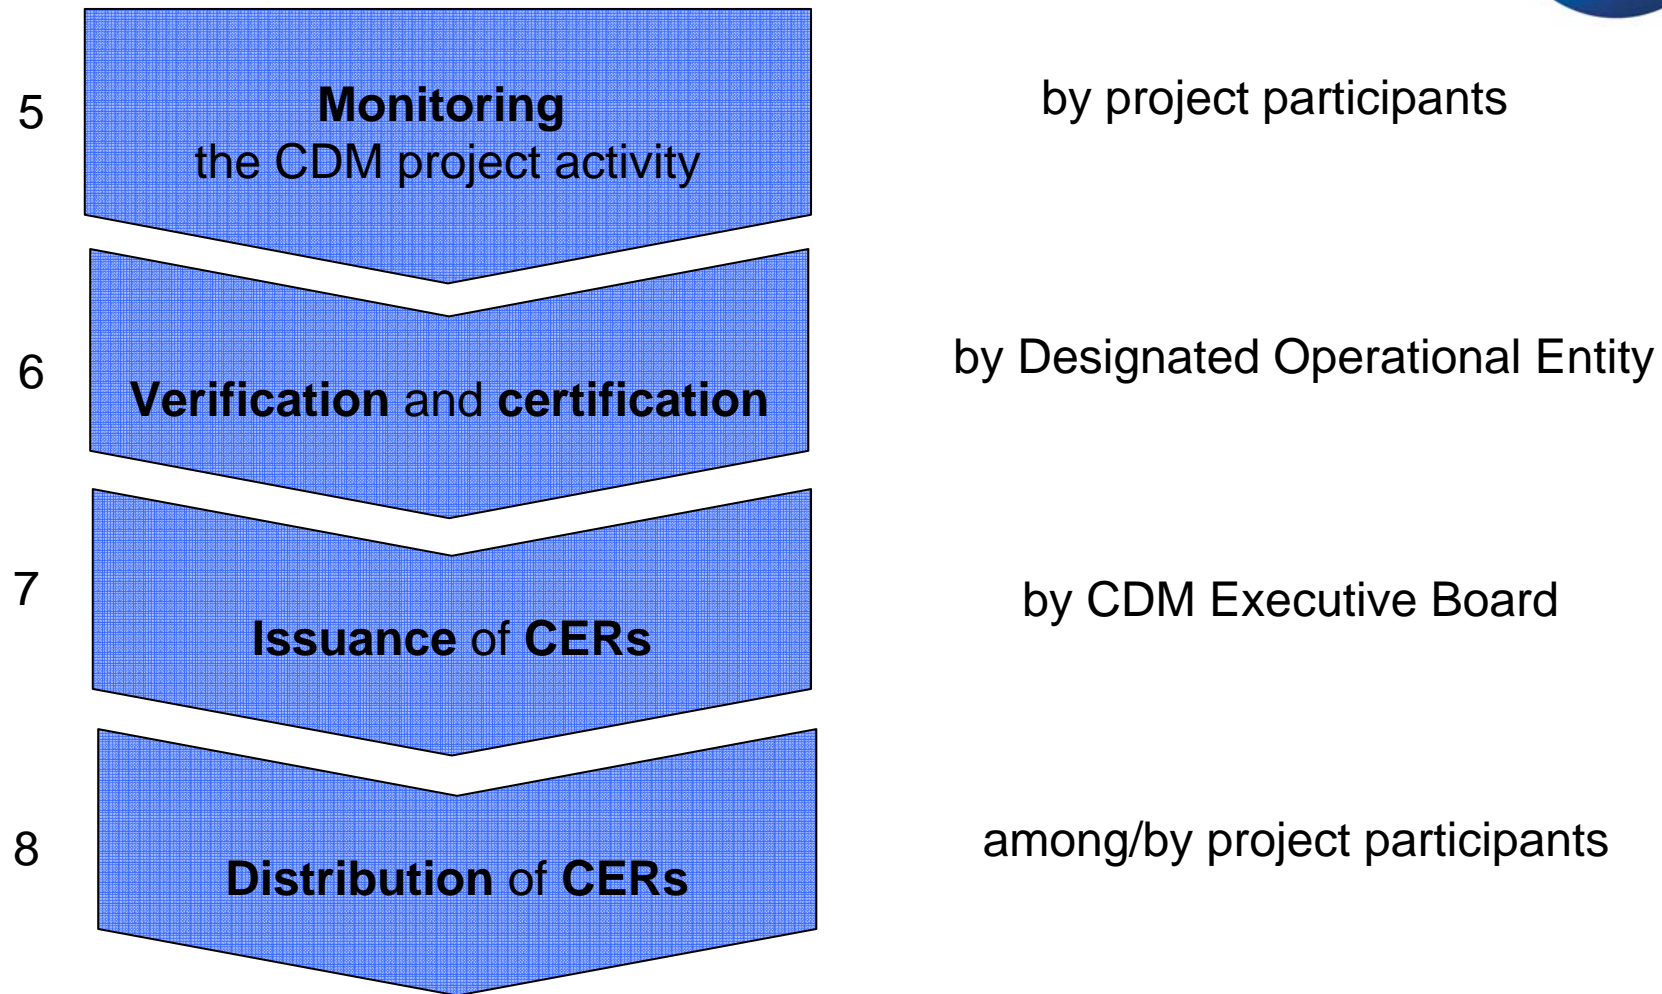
5

Monitoring
the CDM project activity

by project participants

6

Verification and certification

by Designated Operational Entity

7

Issuance of CERs

by CDM Executive Board

8

Distribution of CERs

among/by project participants